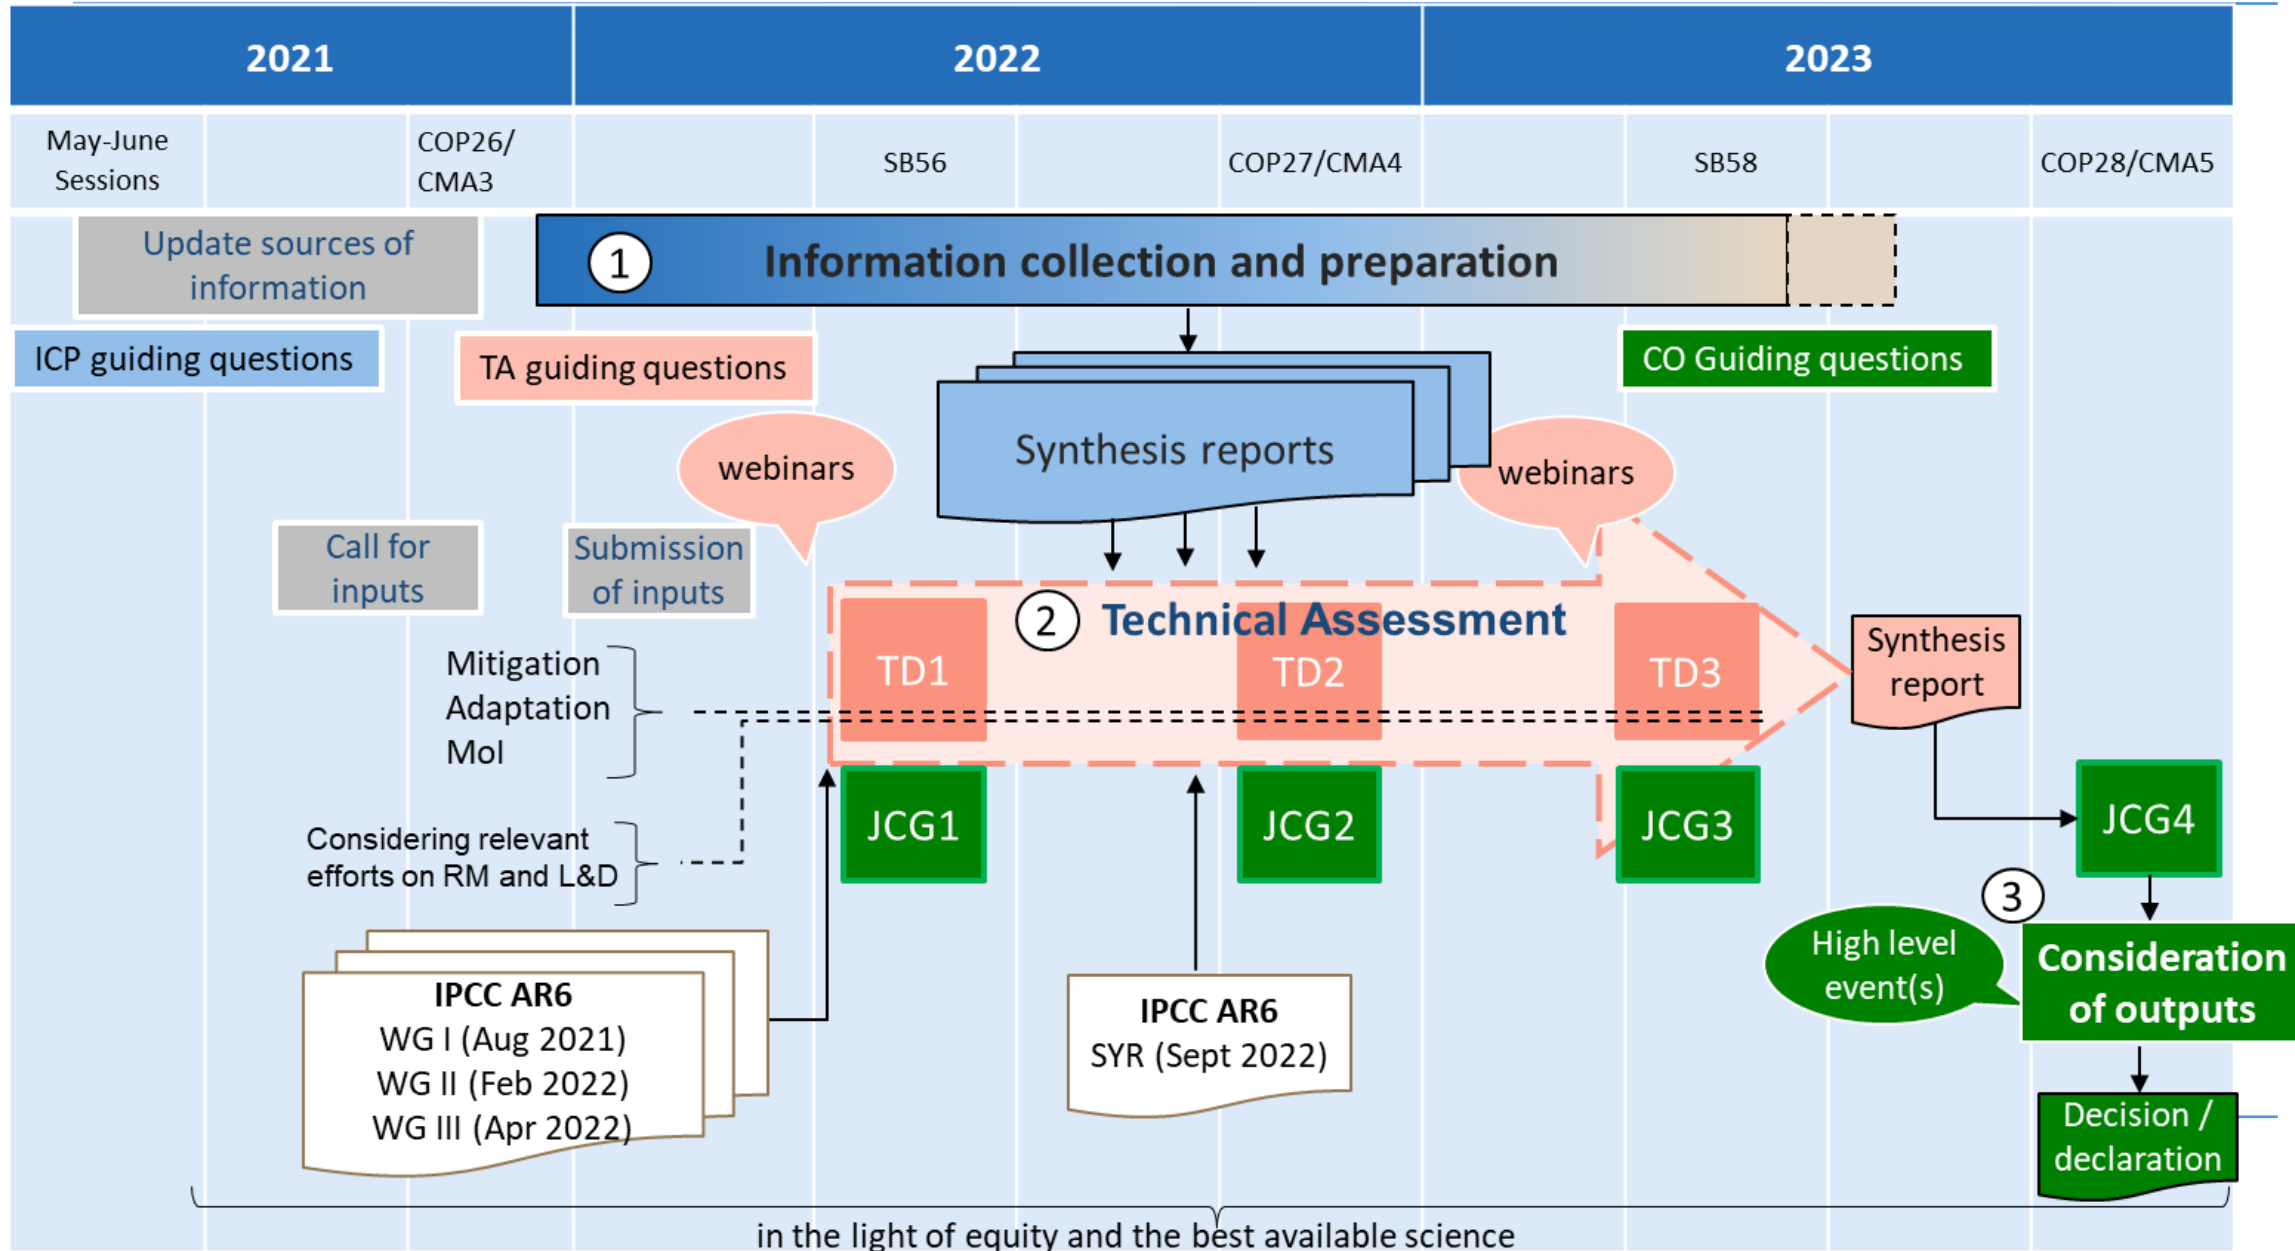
2021

2022

2023

May-June Sessions

COP26/ CMA3

SB56

COP27/CMA4

SB58

COP28/CMA5

Update sources of information

1 Information collection and preparation

ICP guiding questions

TA guiding questions

CO Guiding questions

webinars

Synthesis reports

webinars

Call for inputs

Submission of inputs

2 Technical Assessment

TD1

TD2

TD3

Synthesis report

Mitigation
Adaptation
MoI

Considering relevant efforts on RM and L&D

JCG1

JCG2

JCG3

JCG4

3

High level event(s)

Consideration of outputs

IPCC AR6
WG I (Aug 2021)
WG II (Feb 2022)
WG III (Apr 2022)

IPCC AR6
SYR (Sept 2022)

Decision / declaration

in the light of equity and the best available science